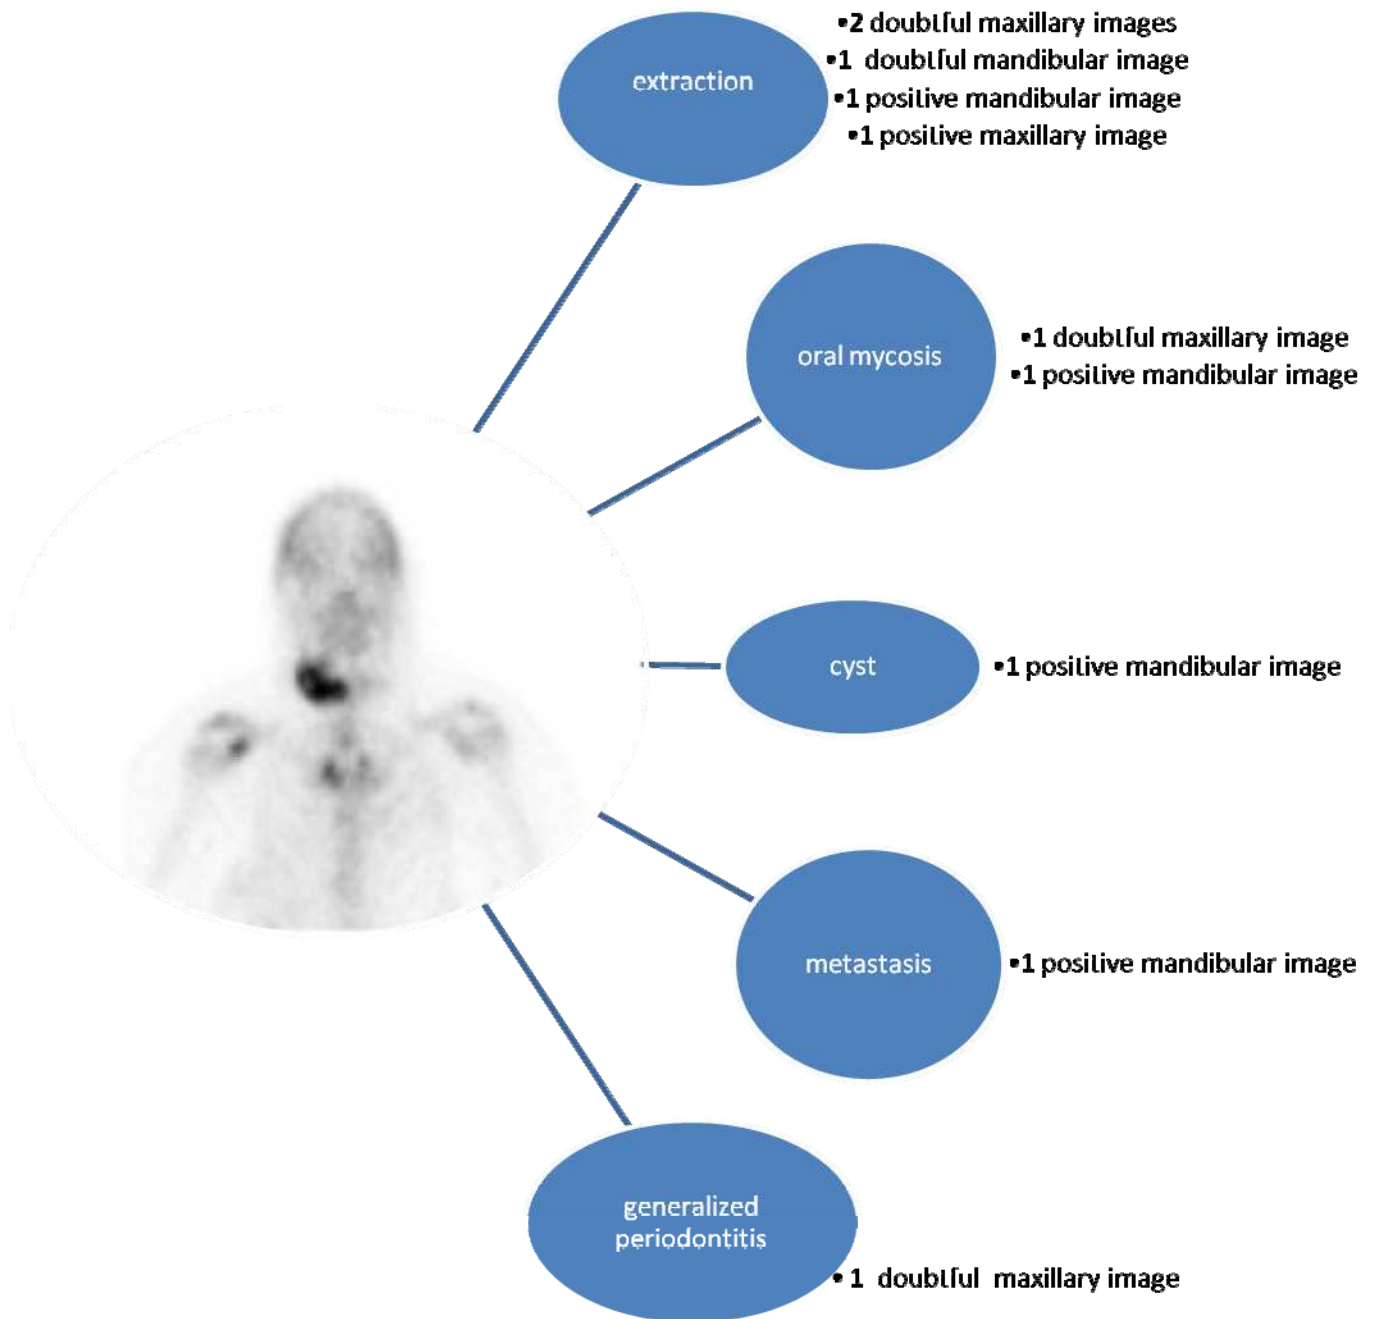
extraction

•2 doubtful maxillary images
•1 doubtful mandibular image
•1 positive mandibular image
•1 positive maxillary image

oral mycosis

•1 doubtful maxillary image
•1 positive mandibular image

cyst

•1 positive mandibular image

metastasis

•1 positive mandibular image

generalized periodontitis

•1 doubtful maxillary image